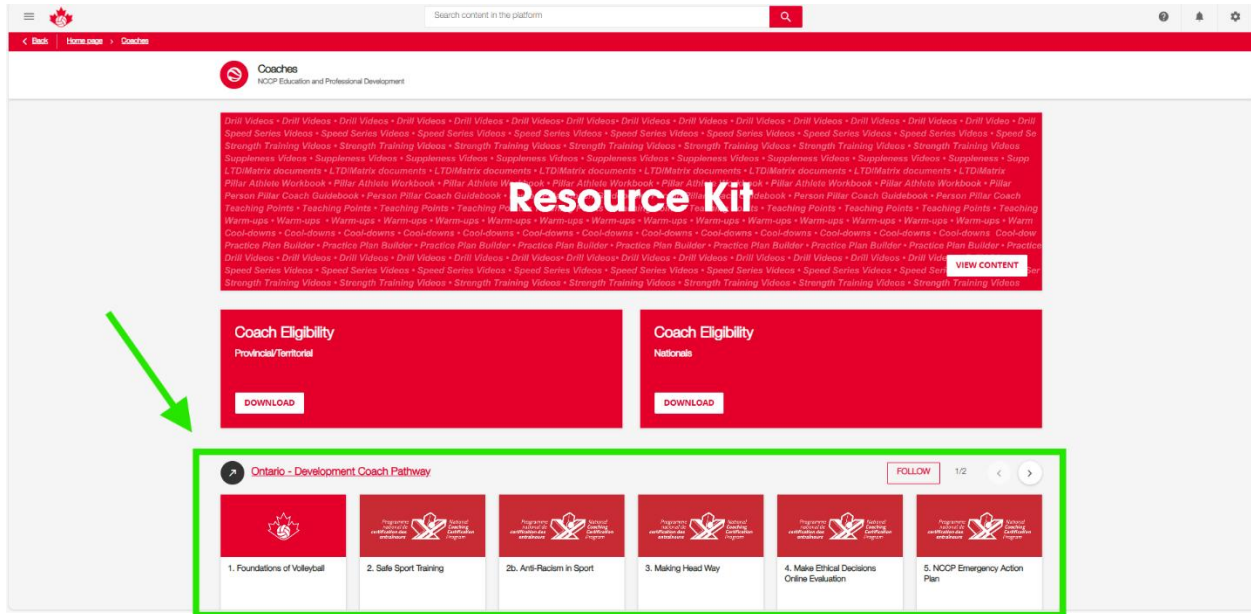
Search content in the platform

< Back | Home page > Coaches

Coaches
NCCP Education and Professional Development

Drill Videos • Drill Videos • Drill Videos • Drill Videos • Drill Videos • Drill Videos• Drill Videos• Drill Videos • Drill Videos • Drill Videos • Drill Videos • Drill Video • Drill
Speed Series Videos • Speed Series Videos • Speed Series Videos • Speed Series Videos • Speed Series Videos • Speed Series Videos • Speed Series Videos • Speed Series Videos • Speed Se
Strength Training Videos • Strength Training Videos • Strength Training Videos • Strength Training Videos • Strength Training Videos • Strength Training Videos • Strength Training Videos
Suppleness Videos • Suppleness Videos • Suppleness Videos • Suppleness Videos • Suppleness Videos • Suppleness Videos • Suppleness Videos • Suppleness Videos • Suppleness • Supp
LTD/Matrix documents • LTD/Matrix documents • LTD/Matrix documents • LTD/Matrix documents • LTD/Matrix documents • LTD/Matrix documents • LTD/Matrix documents • LTD/Matrix
Pillar Athlete Workbook • Pillar Athlete Workbook • Pillar Athlete Wo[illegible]ook • Pillar Athlete Workbook • Pillar Athlet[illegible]ok • Pillar Athlete Workbook • Pillar Athlete Workbook • Pillar
Person Pillar Coach Guidebook • Person Pillar Coach Guidebook • P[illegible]idebook • Person Pillar Coach Guidebook • Person Pillar Coach
Teaching Points • Teaching Points • Teaching P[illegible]ts • Teaching Points • Teaching Points • Teaching Points • Teaching
Warm-ups • Warm-ups • Warm-ups • Warm-ups • Warm-ups • Warm-ups • Warm-ups • Warm-ups • Warm-ups • Warm-ups • Warm-ups • Warm-ups • Warm-ups • Warm-ups • Warm
Cool-downs • Cool-downs • Cool-downs • Cool-downs • Cool-downs • Cool-downs • Cool-downs • Cool-downs • Cool-downs • Cool-downs • Cool-downs • Cool-downs • Cool-dow
Practice Plan Builder • Practice Plan Builder • Practice Plan Builder • Practice Plan Builder • Practice Plan Builder • Practice Plan Builder • Practice Plan Builder • Practice Plan Builder • Practice
Drill Videos • Drill Videos • Drill Videos • Drill Videos • Drill Videos • Drill Videos• Drill Videos• Drill Videos • Drill Videos • Drill Videos • Drill Videos • Drill Vide
Speed Series Videos • Speed Series Videos • Speed Series Videos • Speed Series Videos • Speed Series Videos • Speed Series Videos • Speed Series Videos • Speed Seri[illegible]Ser
Strength Training Videos • Strength Training Videos • Strength Training Videos • Strength Training Videos • Strength Training Videos • Strength Training Videos • Strength Training Videos
Resource Kit
VIEW CONTENT

Coach Eligibility
Provincial/Territorial
DOWNLOAD

Coach Eligibility
Nationals
DOWNLOAD

Ontario - Development Coach Pathway
FOLLOW 1/2

Programme national de certification des entraîneurs National Coaching Certification Program

1. Foundations of Volleyball
2. Safe Sport Training
2b. Anti-Racism in Sport
3. Making Head Way
4. Make Ethical Decisions Online Evaluation
5. NCCP Emergency Action Plan